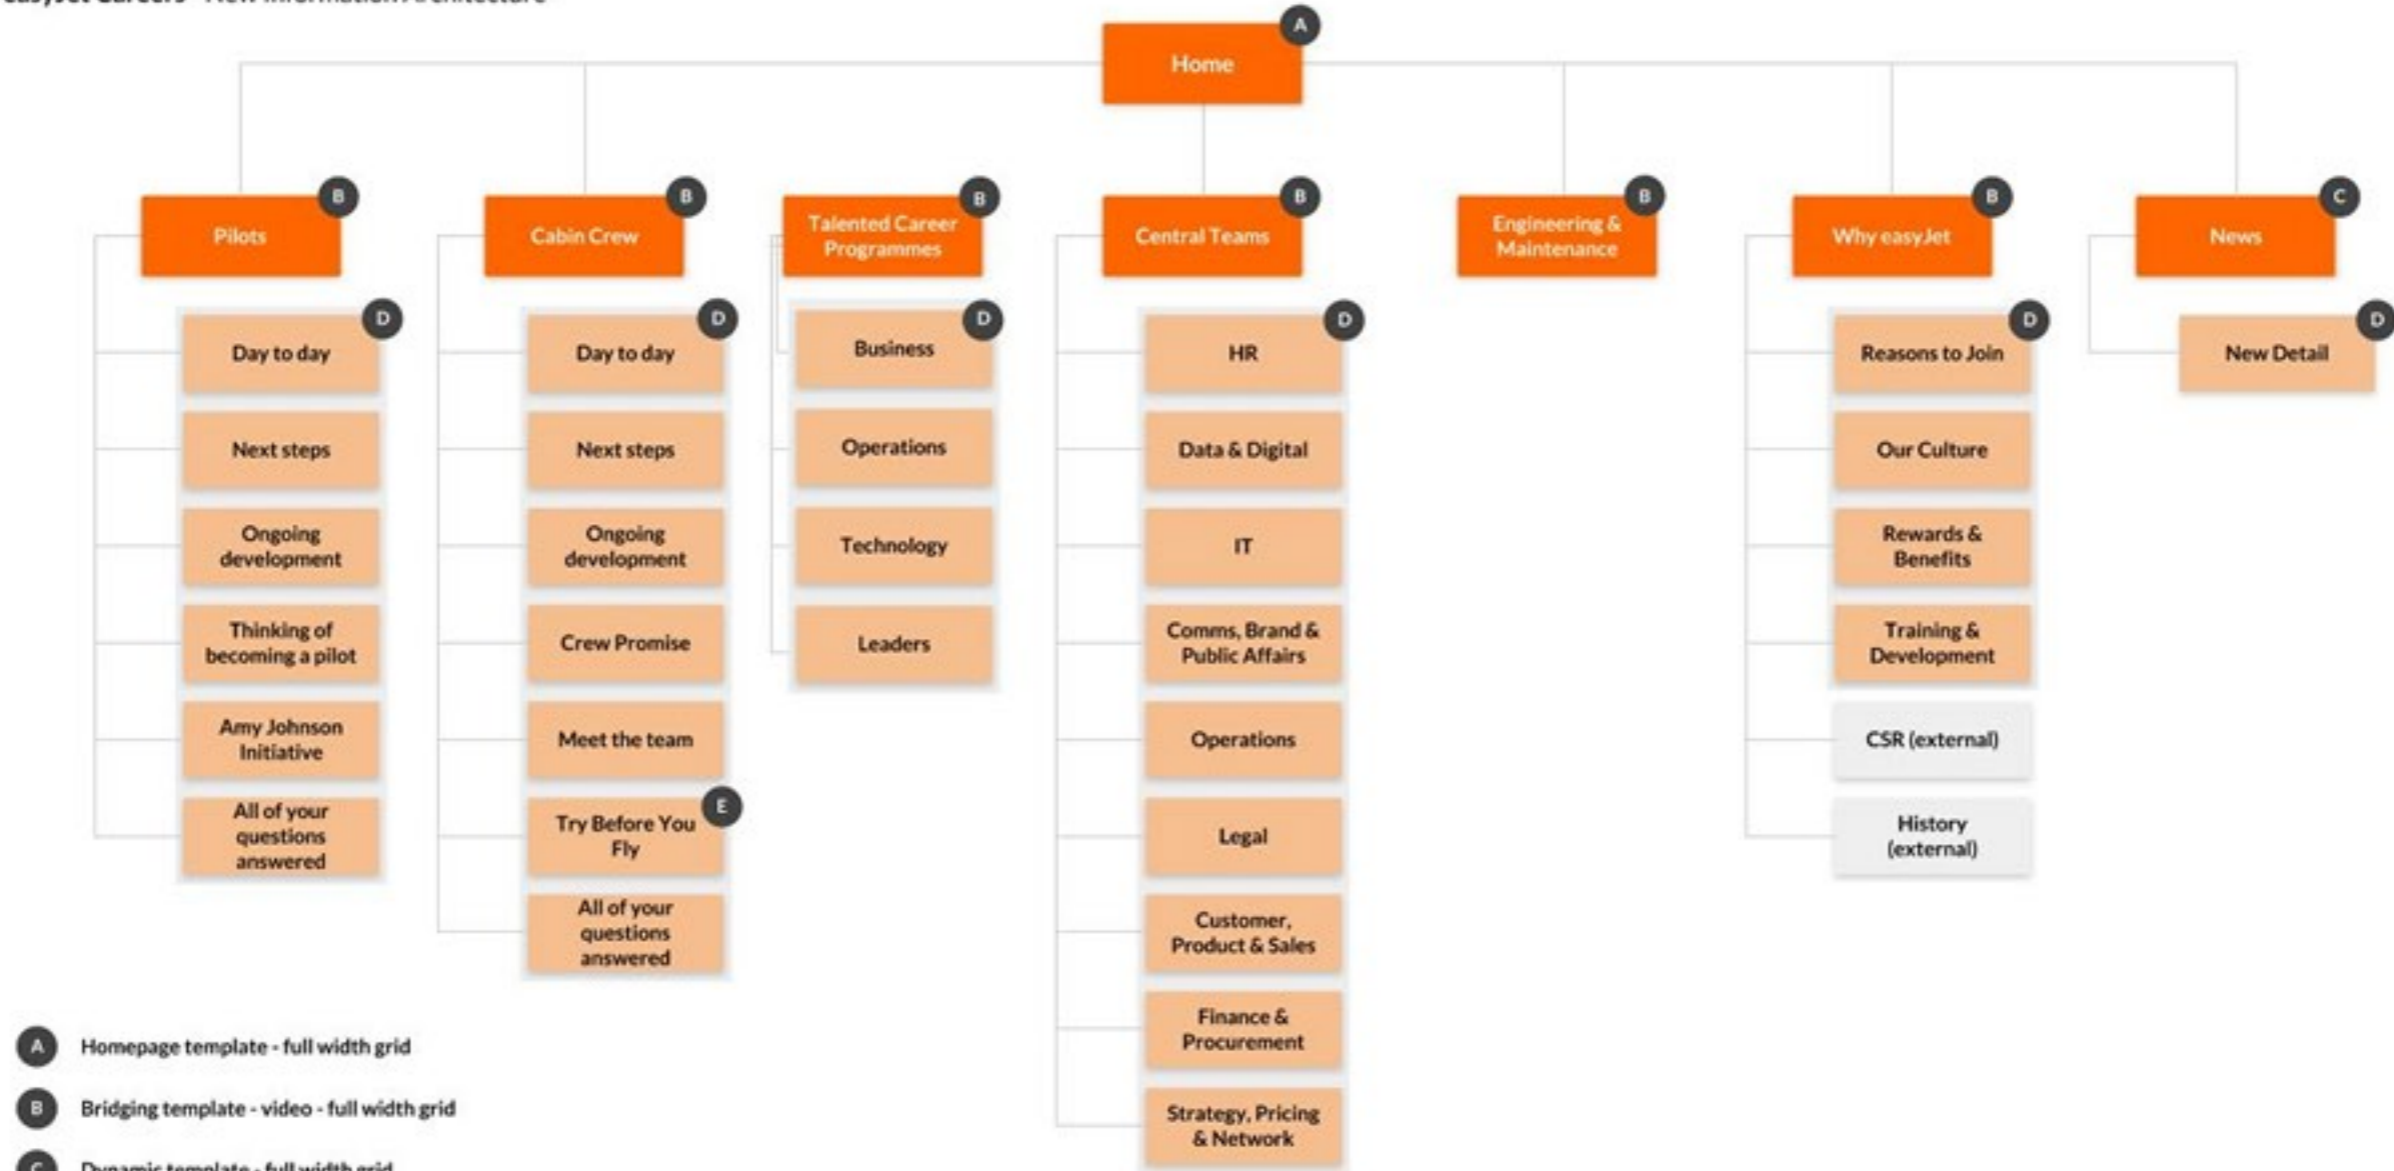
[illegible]

Home A

Pilots B

Day to day D

Next steps

Ongoing development

Thinking of becoming a pilot

Amy Johnson Initiative

All of your questions answered

Cabin Crew B

Day to day D

Next steps

Ongoing development

Crew Promise

Meet the team

Try Before You Fly E

All of your questions answered

Talented Career Programmes B

Business D

Operations

Technology

Leaders

Central Teams B

HR D

Data & Digital

IT

Comms, Brand & Public Affairs

Operations

Legal

Customer, Product & Sales

Finance & Procurement

Strategy, Pricing & Network

Engineering & Maintenance B

Why easyJet B

Reasons to Join D

Our Culture

Rewards & Benefits

Training & Development

CSR (external)

History (external)

News C

New Detail D

A Homepage template - full width grid

B Bridging template - video - full width grid

C Dynamic template - full width grid